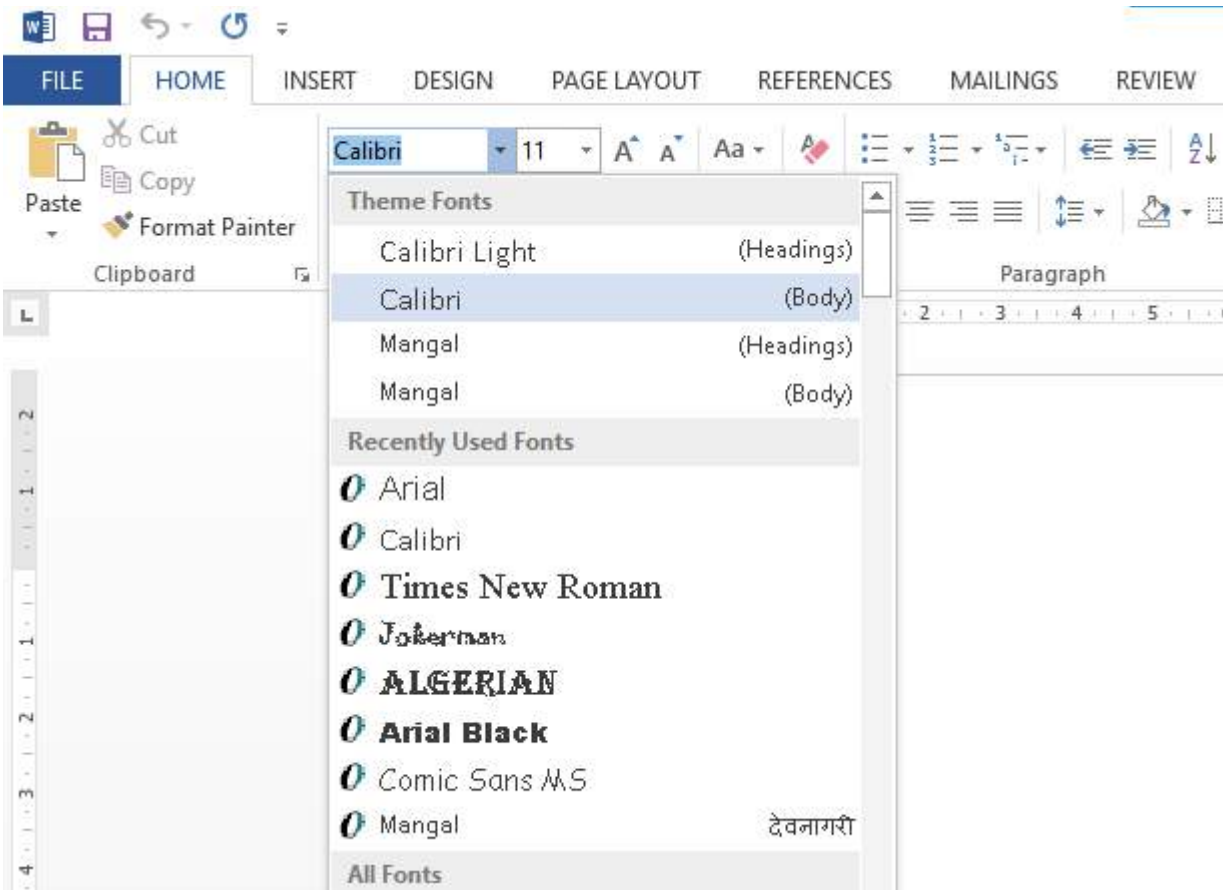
FILE HOME INSERT DESIGN PAGE LAYOUT REFERENCES MAILINGS REVIEW

Cut
Copy
Paste
Format Painter
Clipboard

Calibri 11 A A Aa

Paragraph

Theme Fonts
Calibri Light (Headings)
Calibri (Body)
Mangal (Headings)
Mangal (Body)
Recently Used Fonts
Arial
Calibri
Times New Roman
Jokerman
ALGERIAN
Arial Black
Comic Sans MS
Mangal देवनागरी
All Fonts